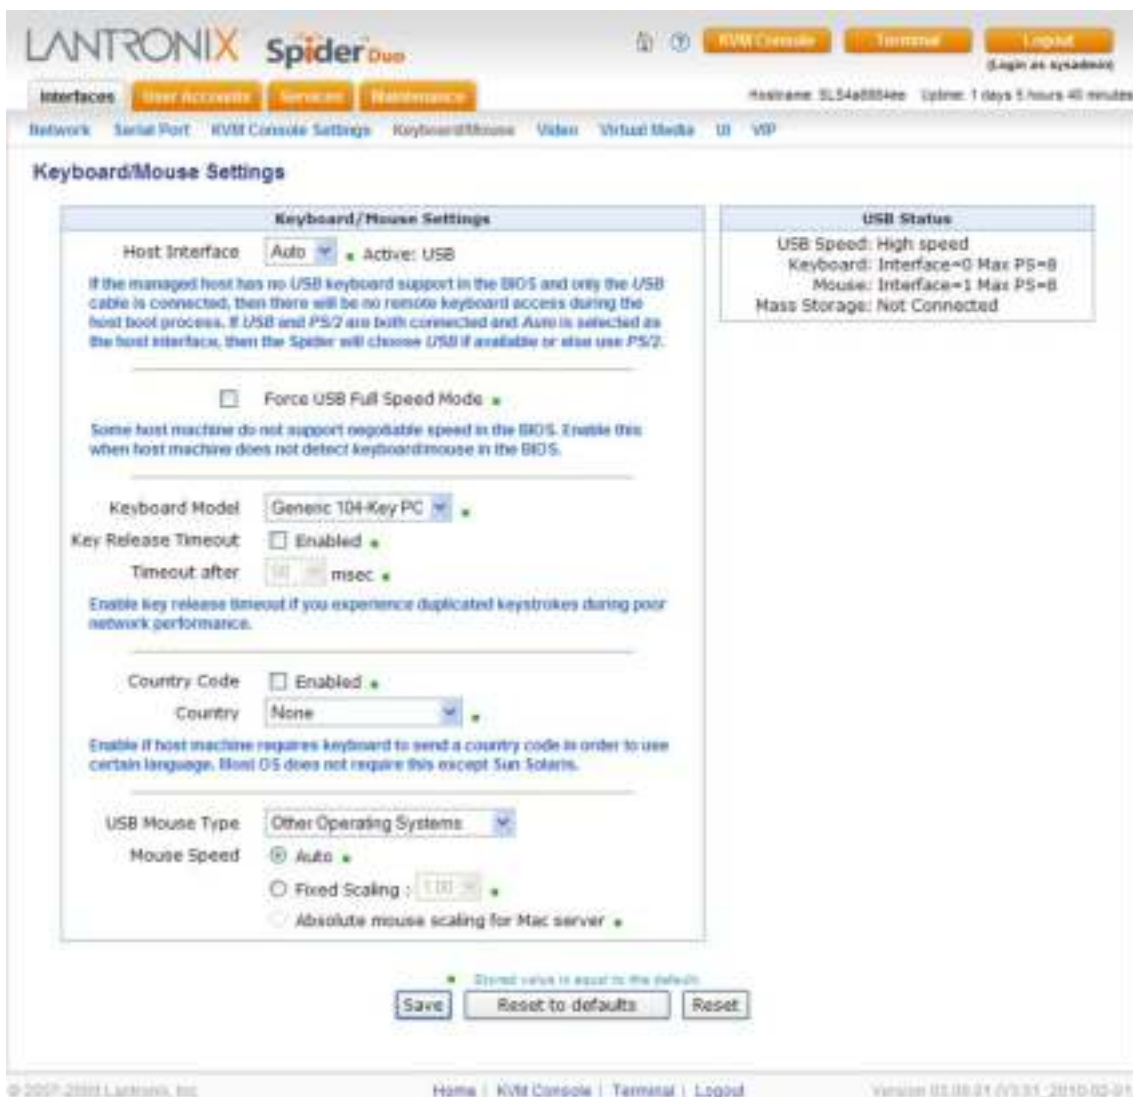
LANTRONIX Spider Duo

KVM Console Terminal Logout
(Login as sysadmin)

Interfaces User Accounts Services Maintenance

Hostname: SLS4a8884ee Uptime: 1 days 5 hours 40 minutes

Network Serial Port KVM Console Settings Keyboard/Mouse Video Virtual Media UI VIP

Keyboard/Mouse Settings

| Keyboard/Mouse Settings |
|---|

Host Interface Auto • Active: USB

If the managed host has no USB keyboard support in the BIOS and only the USB cable is connected, then there will be no remote keyboard access during the host boot process. If USB and PS/2 are both connected and Auto is selected as the host interface, then the Spider will choose USB if available or else use PS/2.

Force USB Full Speed Mode •

Some host machine do not support negotiable speed in the BIOS. Enable this when host machine does not detect keyboard/mouse in the BIOS.

Keyboard Model Generic 104-Key PC •
Key Release Timeout Enabled •
Timeout after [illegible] msec •

Enable key release timeout if you experience duplicated keystrokes during poor network performance.

Country Code Enabled •
Country None •

Enable if host machine requires keyboard to send a country code in order to use certain language. Most OS does not require this except Sun Solaris.

USB Mouse Type Other Operating Systems
Mouse Speed Auto •
Fixed Scaling : 1.00 •
Absolute mouse scaling for Mac server •

| USB Status |
|---|
| USB Speed: High speed |
| Keyboard: Interface=0 Max PS=8 |
| Mouse: Interface=1 Max PS=8 |
| Mass Storage: Not Connected |

• Stored value is equal to the default.

Save Reset to defaults Reset

© 2007-2009 Lantronix, Inc. Home | KVM Console | Terminal | Logout Version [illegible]